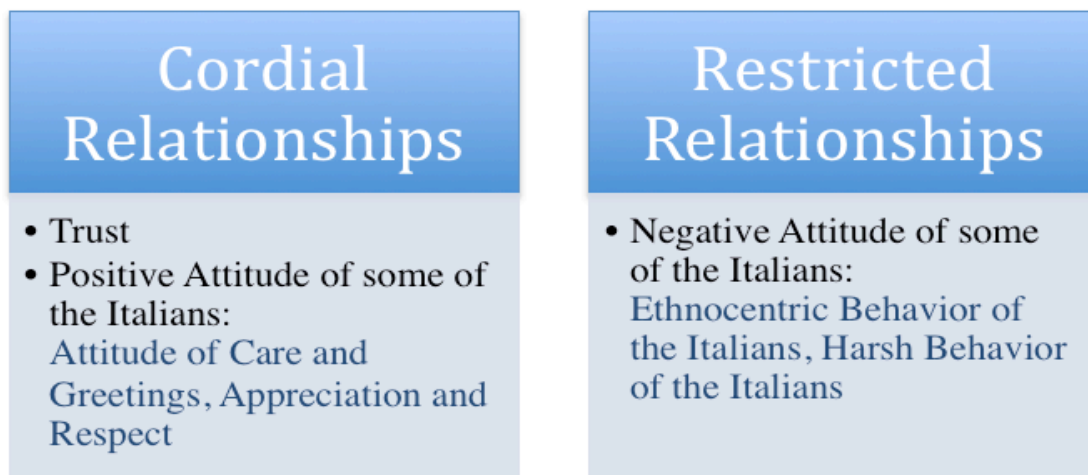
Cordial Relationships

- Trust
- Positive Attitude of some of the Italians:
Attitude of Care and Greetings, Appreciation and Respect

Restricted Relationships

- Negative Attitude of some of the Italians:
Ethnocentric Behavior of the Italians, Harsh Behavior of the Italians